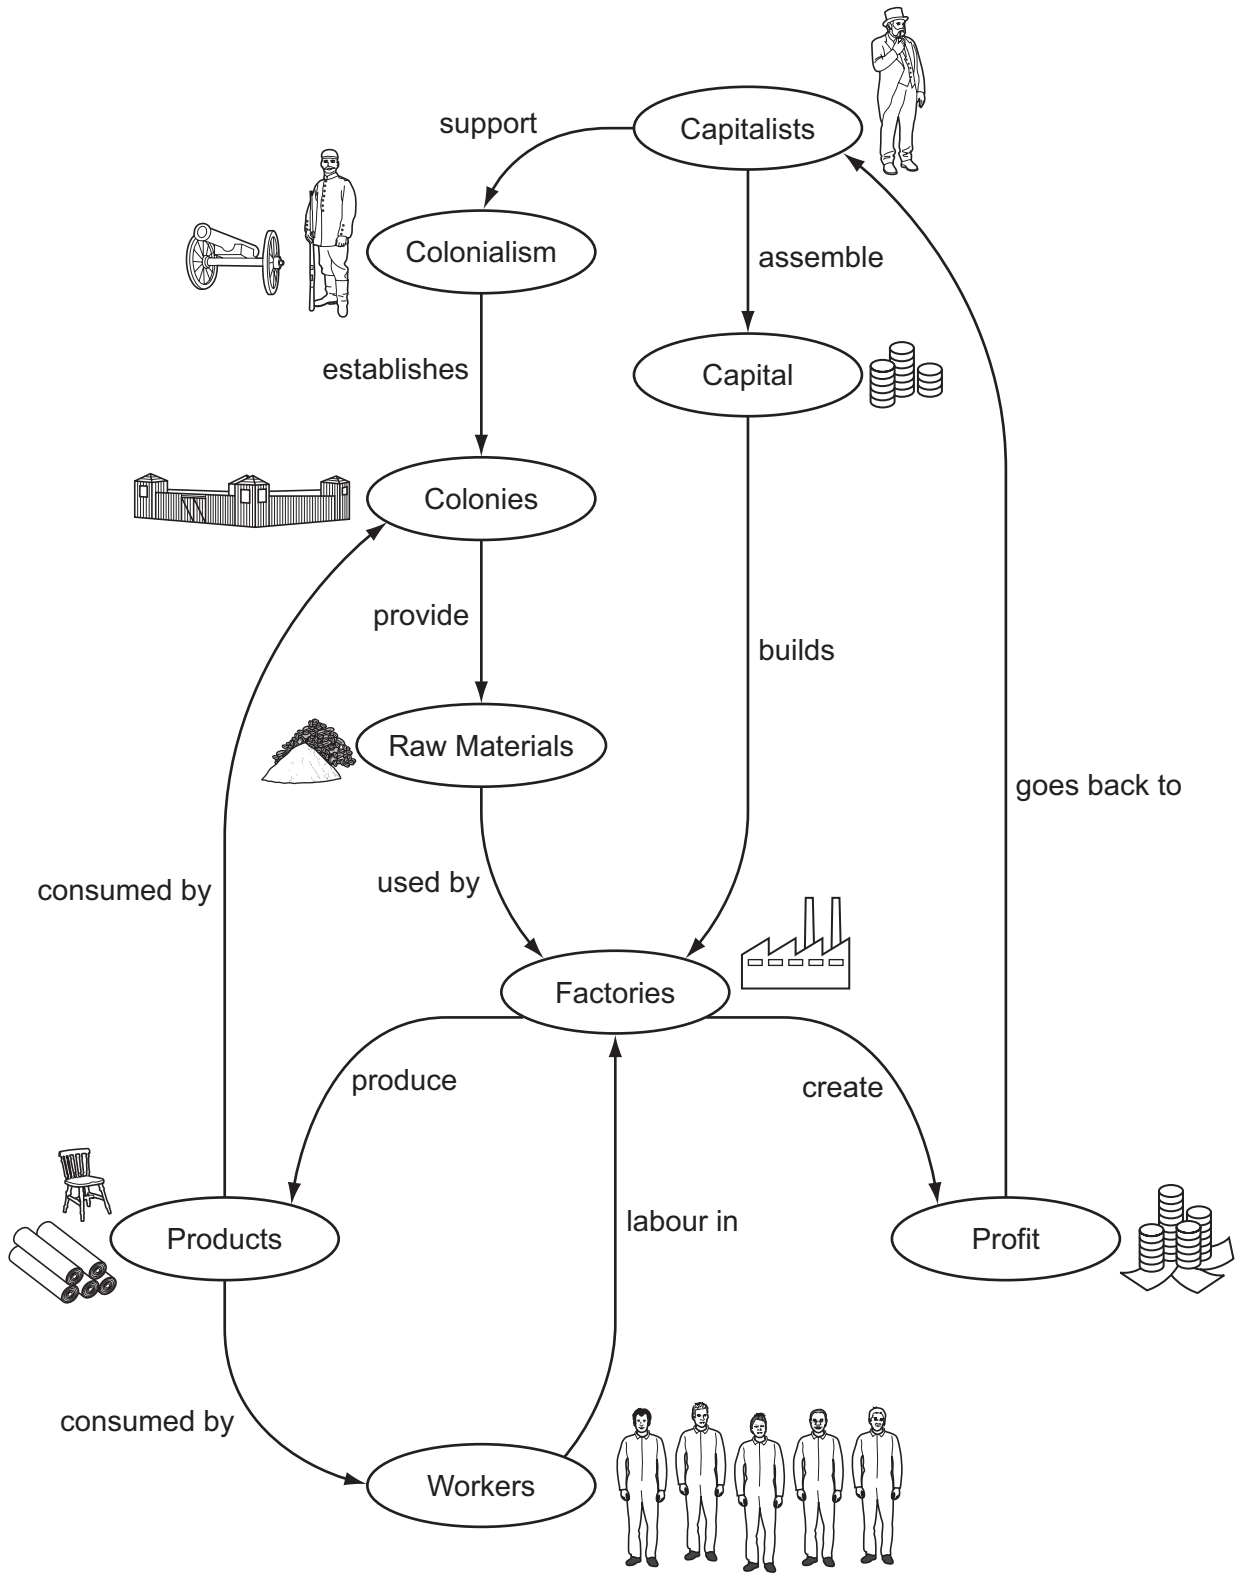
support

Capitalists

Colonialism

assemble

establishes

Capital

Colonies

provide

builds

Raw Materials

goes back to

consumed by

used by

Factories

produce

create

Products

labour in

Profit

consumed by

Workers